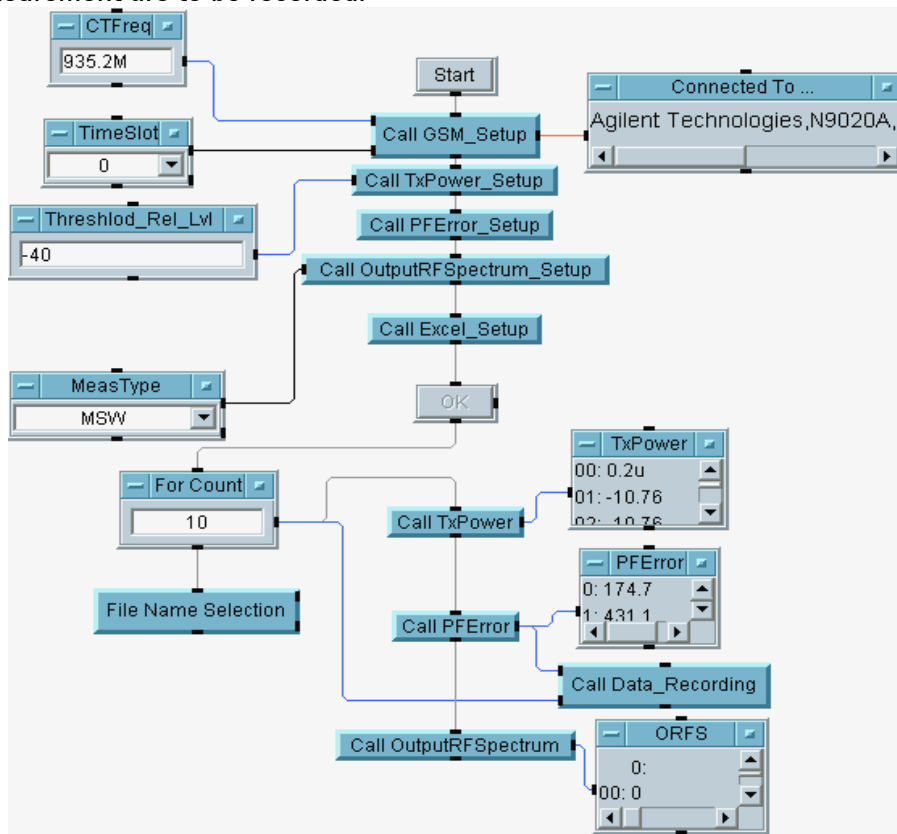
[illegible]

CTFreq
935.2M

Start

Connected To ...
Agilent Technologies,N9020A,

TimeSlot
0

Call GSM_Setup

Call TxPower_Setup

Threshlod_Rel_Lvl
-40

Call PFError_Setup

Call OutputRFSpectrum_Setup

Call Excel_Setup

MeasType
MSW

OK

TxPower
00: 0.2u
01: -10.76
02: -10.76

For Count
10

Call TxPower

PFError
0: 174.7
1: 431.1

File Name Selection

Call PFError

Call Data_Recording

Call OutputRFSpectrum

ORFS
0:
00: 0